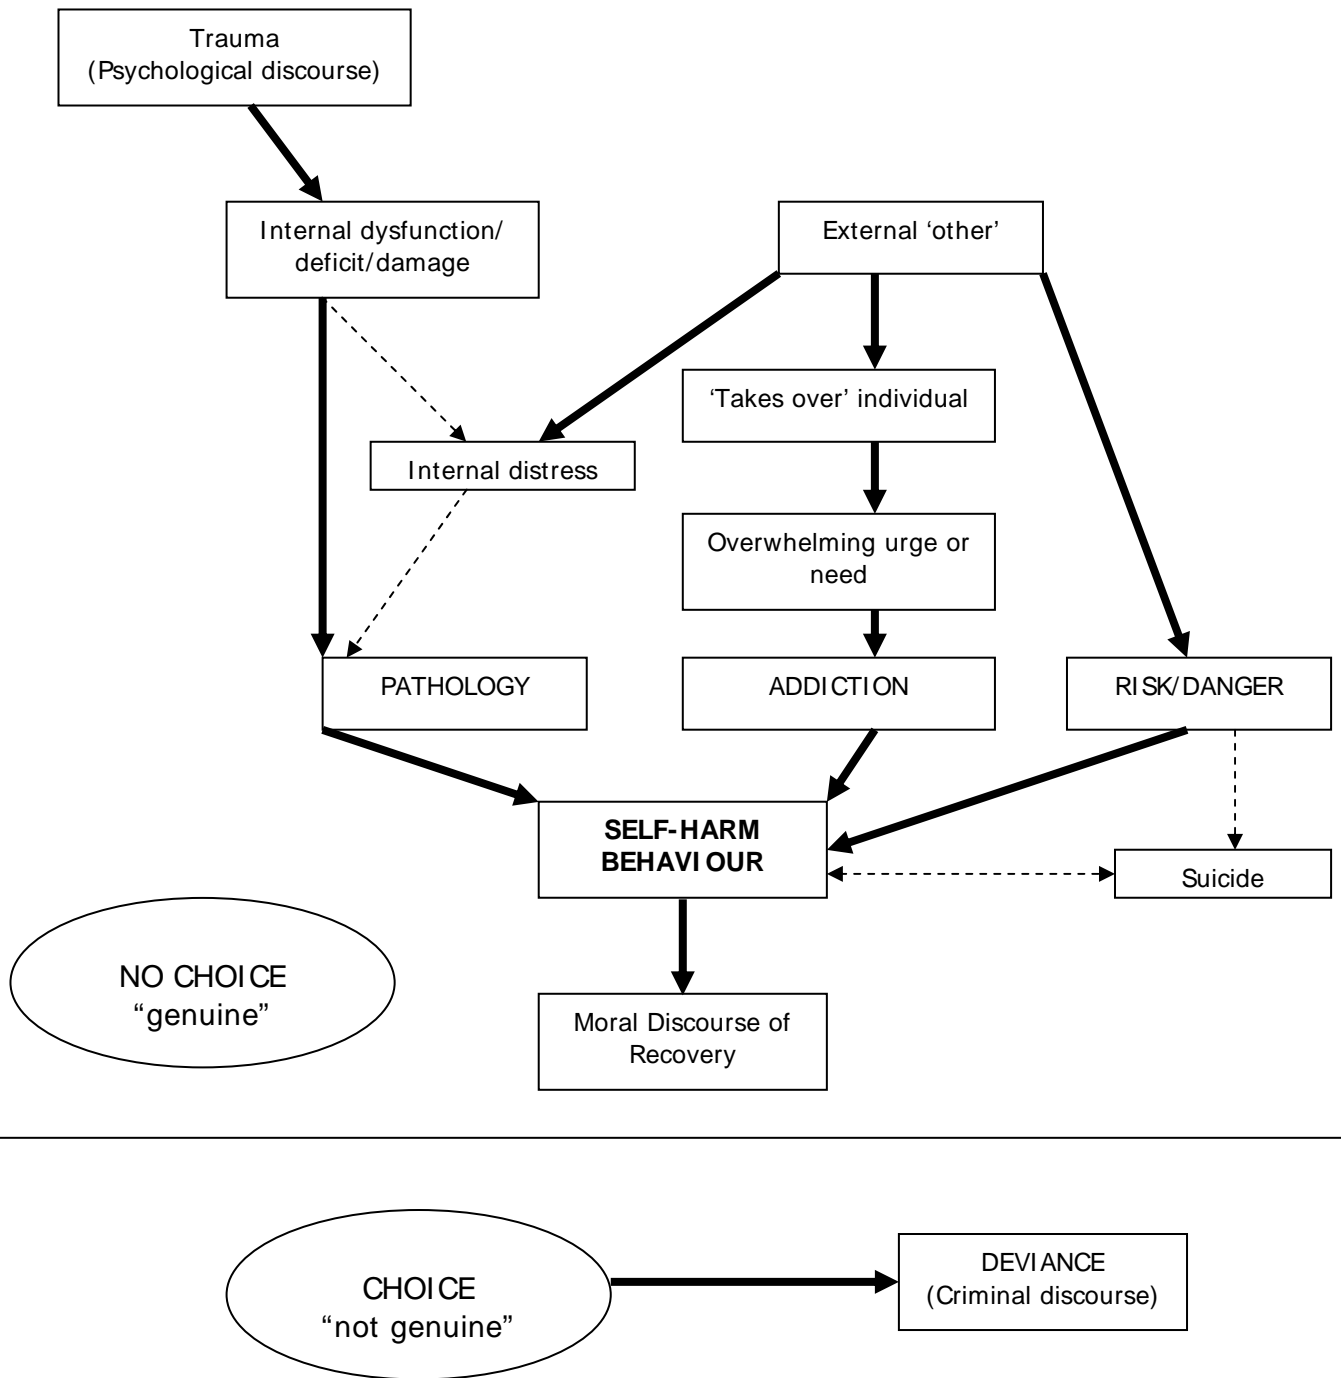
Trauma
(Psychological discourse)

Internal dysfunction/
deficit/damage

External 'other'

'Takes over' individual

Internal distress

Overwhelming urge or need

PATHOLOGY

ADDICTION

RISK/DANGER

SELF-HARM
BEHAVIOUR

Suicide

NO CHOICE
"genuine"

Moral Discourse of
Recovery

CHOICE
"not genuine"

DEVIANCE
(Criminal discourse)